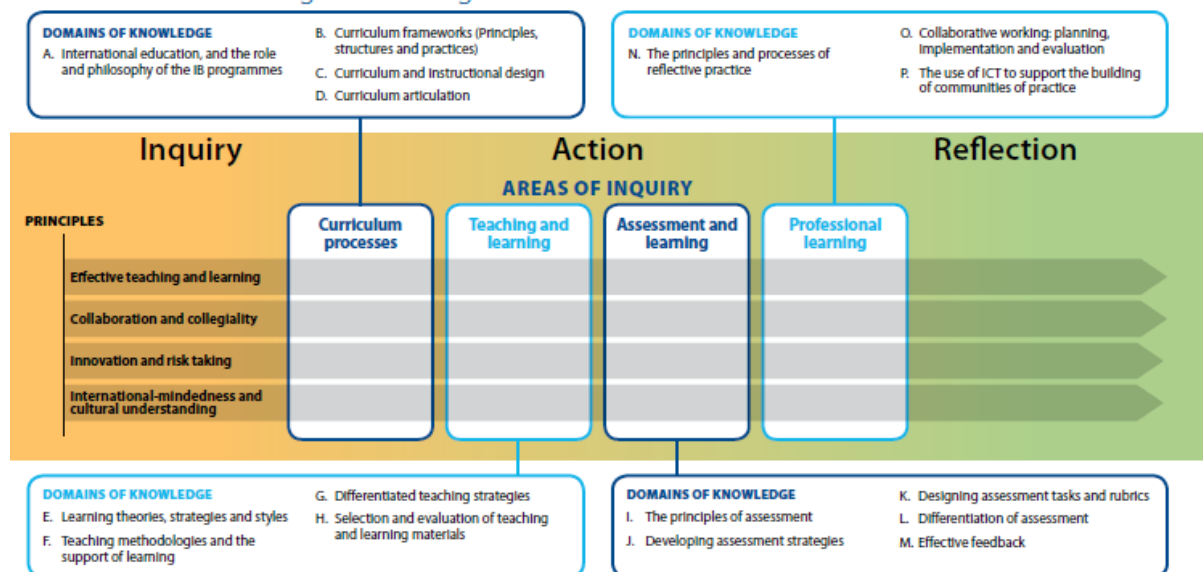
DOMAINS OF KNOWLEDGE
A. International education, and the role and philosophy of the IB programmes

B. Curriculum frameworks (Principles, structures and practices)
C. Curriculum and instructional design
D. Curriculum articulation

DOMAINS OF KNOWLEDGE
N. The principles and processes of reflective practice

O. Collaborative working: planning, implementation and evaluation
P. The use of ICT to support the building of communities of practice

Inquiry

Action

Reflection

AREAS OF INQUIRY

PRINCIPLES

Curriculum processes

Teaching and learning

Assessment and learning

Professional learning

Effective teaching and learning

Collaboration and collegiality

Innovation and risk taking

International-mindedness and cultural understanding

DOMAINS OF KNOWLEDGE
E. Learning theories, strategies and styles
F. Teaching methodologies and the support of learning

G. Differentiated teaching strategies
H. Selection and evaluation of teaching and learning materials

DOMAINS OF KNOWLEDGE
I. The principles of assessment
J. Developing assessment strategies

K. Designing assessment tasks and rubrics
L. Differentiation of assessment
M. Effective feedback